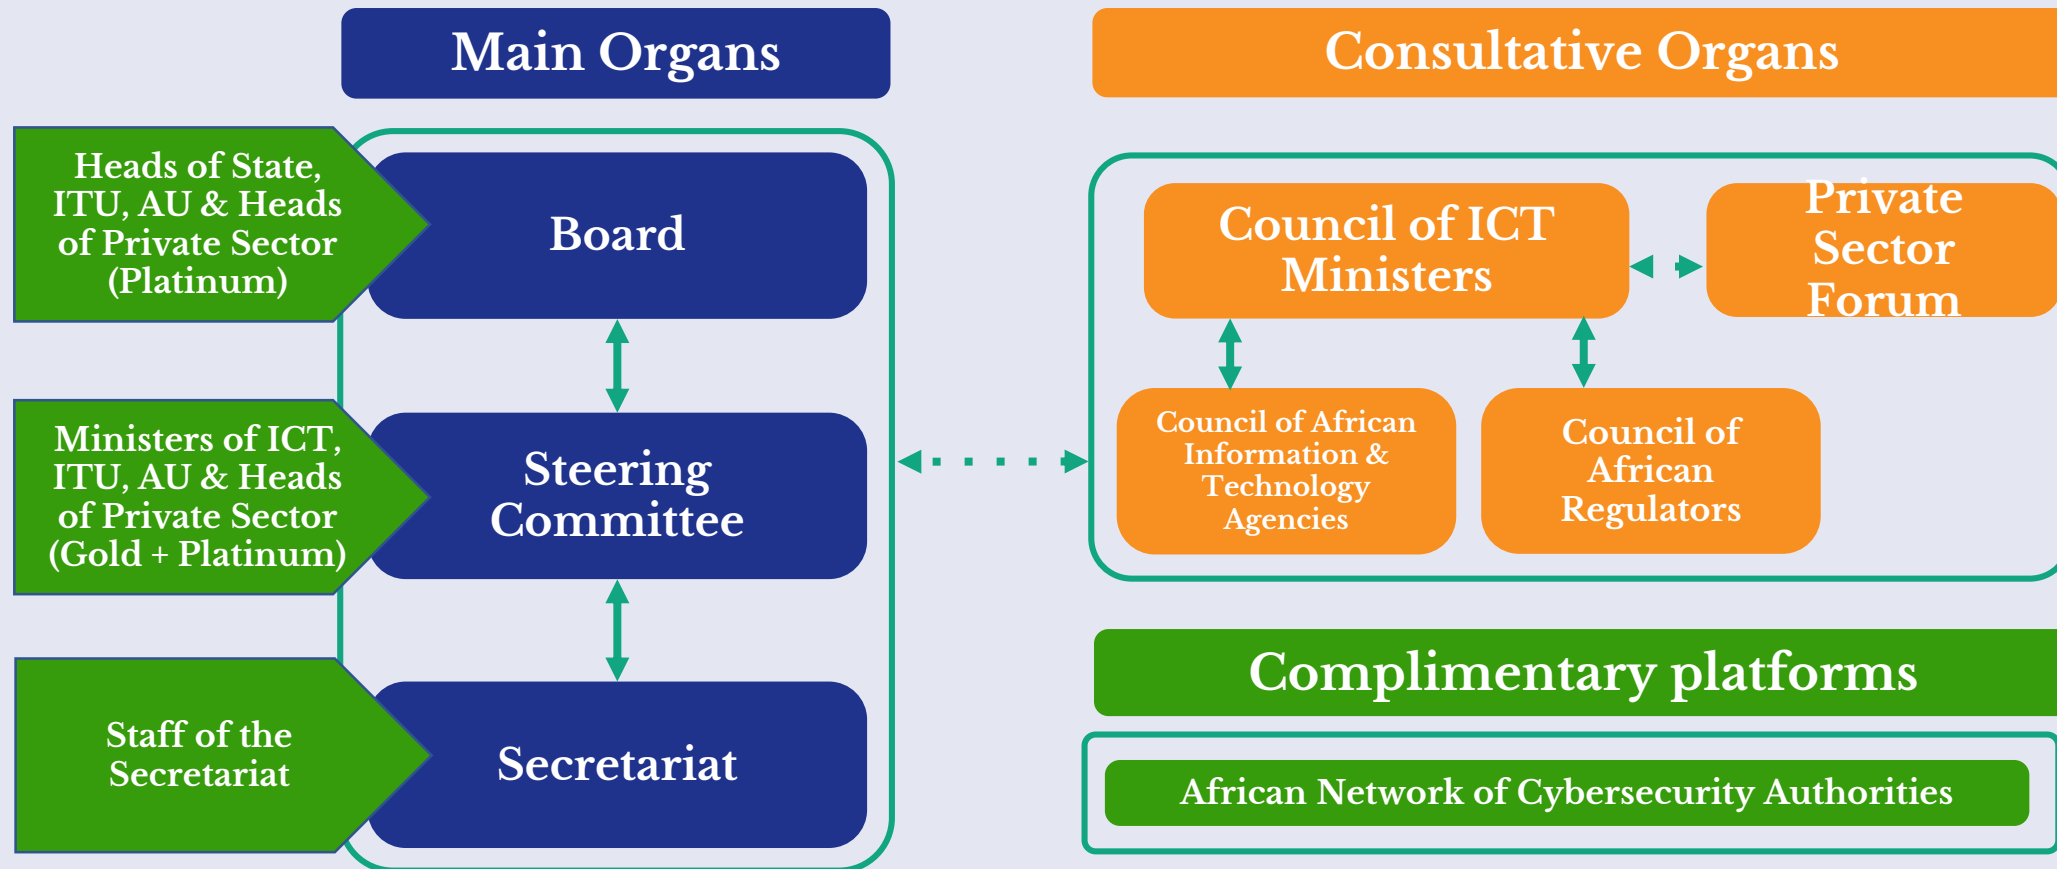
Main Organs

Consultative Organs

Heads of State, ITU, AU & Heads of Private Sector (Platinum)

Board

Ministers of ICT, ITU, AU & Heads of Private Sector (Gold + Platinum)

Steering Committee

Staff of the Secretariat

Secretariat

Council of ICT Ministers

Private Sector Forum

Council of African Information & Technology Agencies

Council of African Regulators

Complimentary platforms

African Network of Cybersecurity Authorities